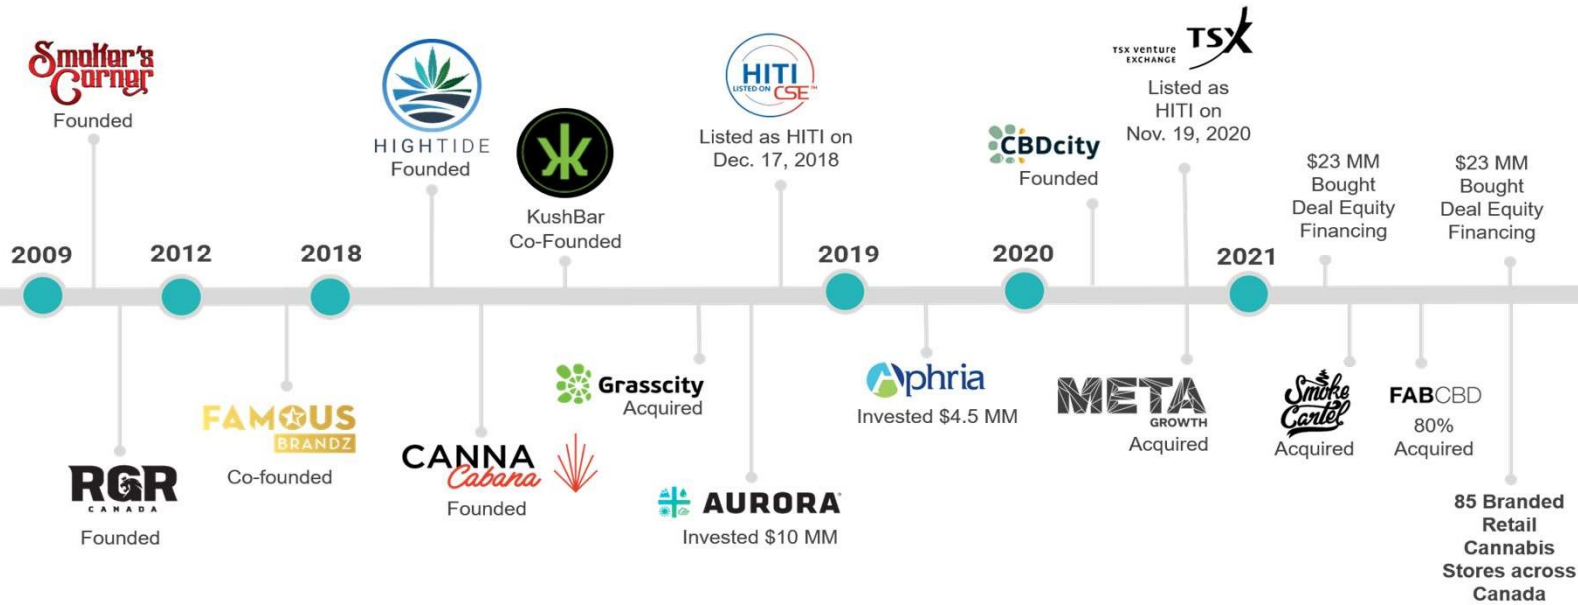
Smoker's Corner
Founded

HIGHTIDE
Founded

KushBar
Co-Founded

HITI
LISTED ON CSE
Listed as HITI on
Dec. 17, 2018

CBDcity
Founded

TSX venture EXCHANGE TSX
Listed as HITI on Nov. 19, 2020

$23 MM Bought Deal Equity Financing

$23 MM Bought Deal Equity Financing

2009
2012
2018
2019
2020
2021

RGR CANADA
Founded

FAMOUS BRANDZ
Co-founded

CANNA Cabana
Founded

Grasscity
Acquired

AURORA
Invested $10 MM

Aphria
Invested $4.5 MM

META GROWTH
Acquired

Smoke Cartel
Acquired

FABCBD
80%
Acquired

85 Branded Retail Cannabis Stores across Canada